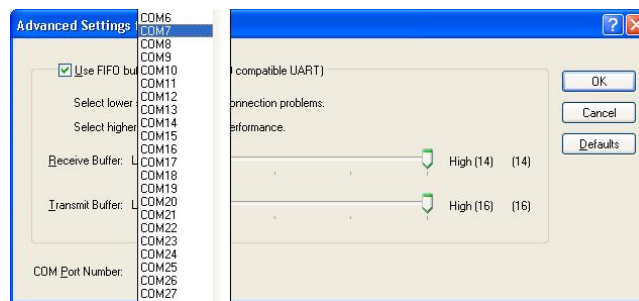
Advanced Settings f

COM6
COM7
COM8
COM9
COM10
COM11
COM12
COM13
COM14
COM15
COM16
COM17
COM18
COM19
COM20
COM21
COM22
COM23
COM24
COM25
COM26
COM27

Use FIFO bu

compatible UART)

Select lower

onnection problems.

Select higher

erformance.

Receive Buffer: L

High (14) (14)

Transmit Buffer: L

High (16) (16)

COM Port Number:

OK

Cancel

Defaults